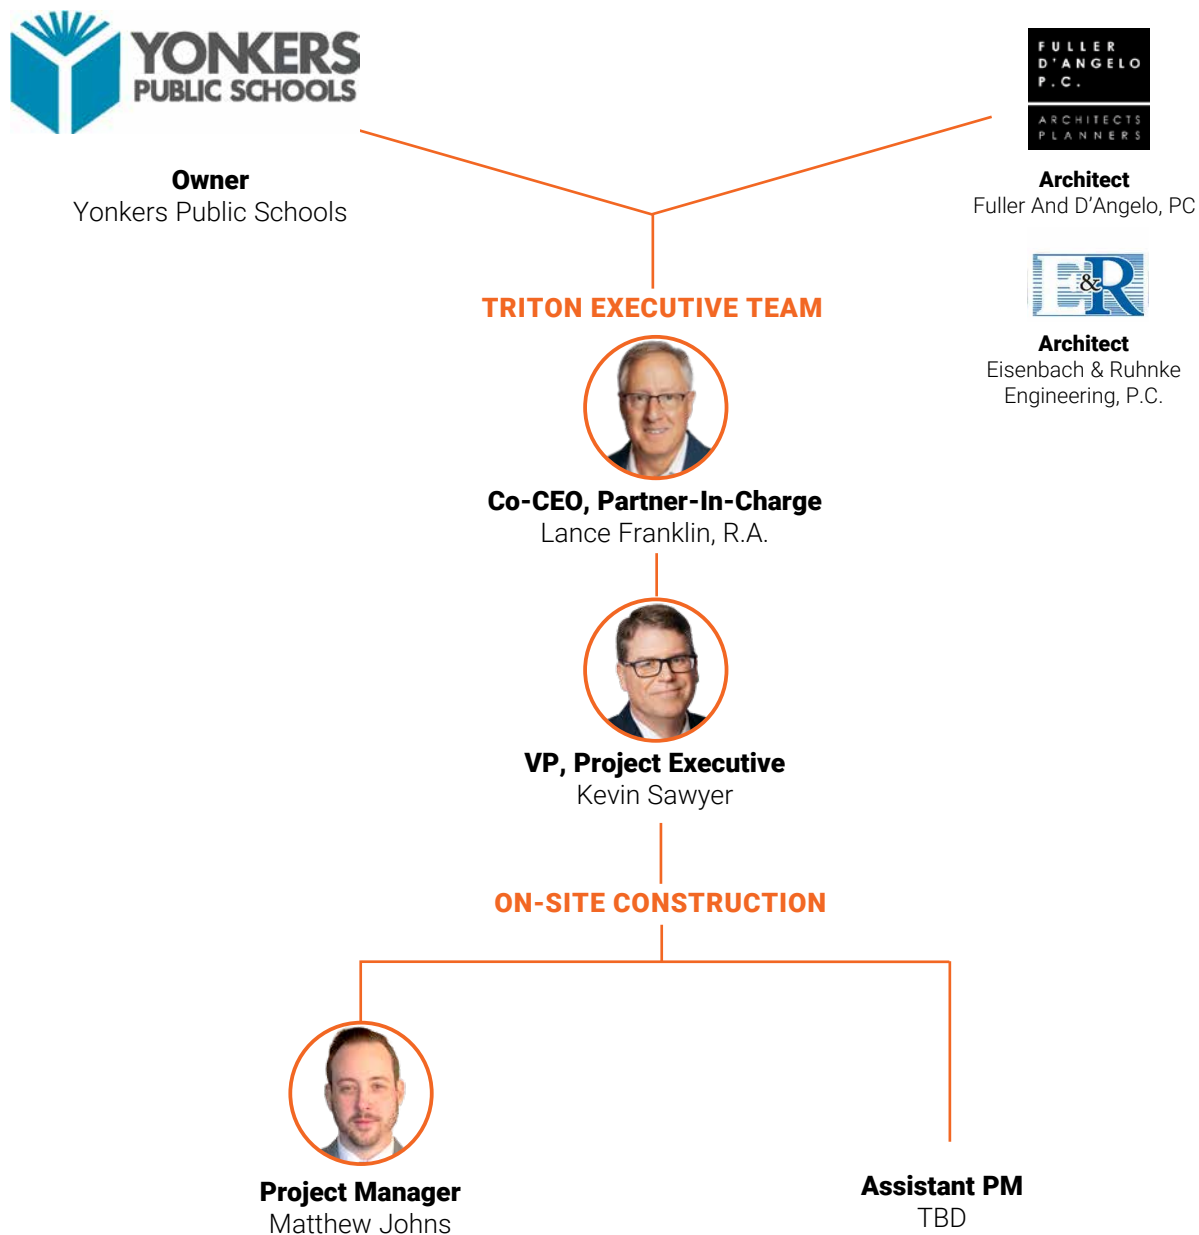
YONKERS PUBLIC SCHOOLS

FULLER D'ANGELO P.C. ARCHITECTS PLANNERS

Owner
Yonkers Public Schools

Architect
Fuller And D'Angelo, PC

E&R

Architect
Eisenbach & Ruhnke Engineering, P.C.

TRITON EXECUTIVE TEAM

Co-CEO, Partner-In-Charge
Lance Franklin, R.A.

VP, Project Executive
Kevin Sawyer

ON-SITE CONSTRUCTION

Project Manager
Matthew Johns

Assistant PM
TBD